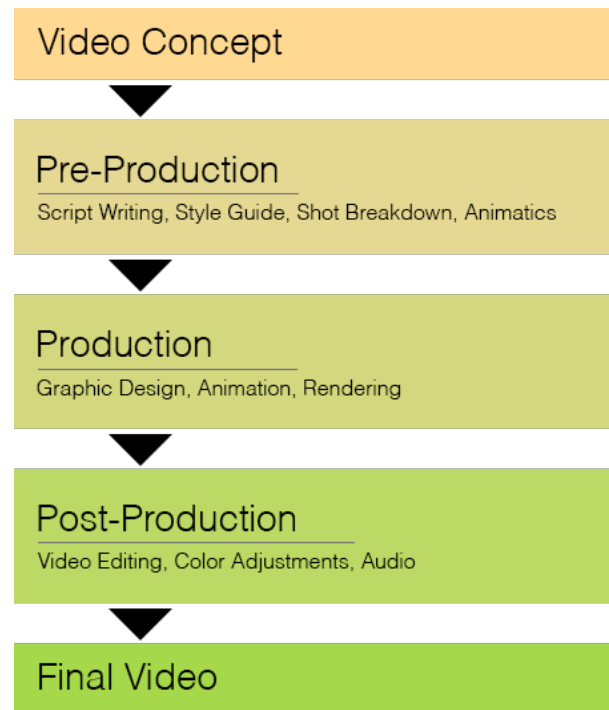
Video Concept

Pre-Production

Script Writing, Style Guide, Shot Breakdown, Animatics

Production

Graphic Design, Animation, Rendering

Post-Production

Video Editing, Color Adjustments, Audio

Final Video